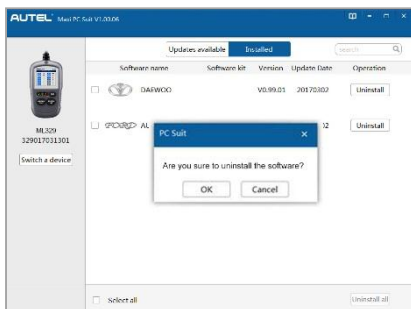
AUTEL Maxi PC Suit V1.00.06

Updates available | Installed

search

Software name | Software kit | Version | Update Date | Operation
DAEWOO | | V0.99.01 | 20170302 | Uninstall
FORD AU | | | 02 | Uninstall

ML329
329017031301
Switch a device

PC Suit ×
Are you sure to uninstall the software?
OK Cancel

Select all
Uninstall all